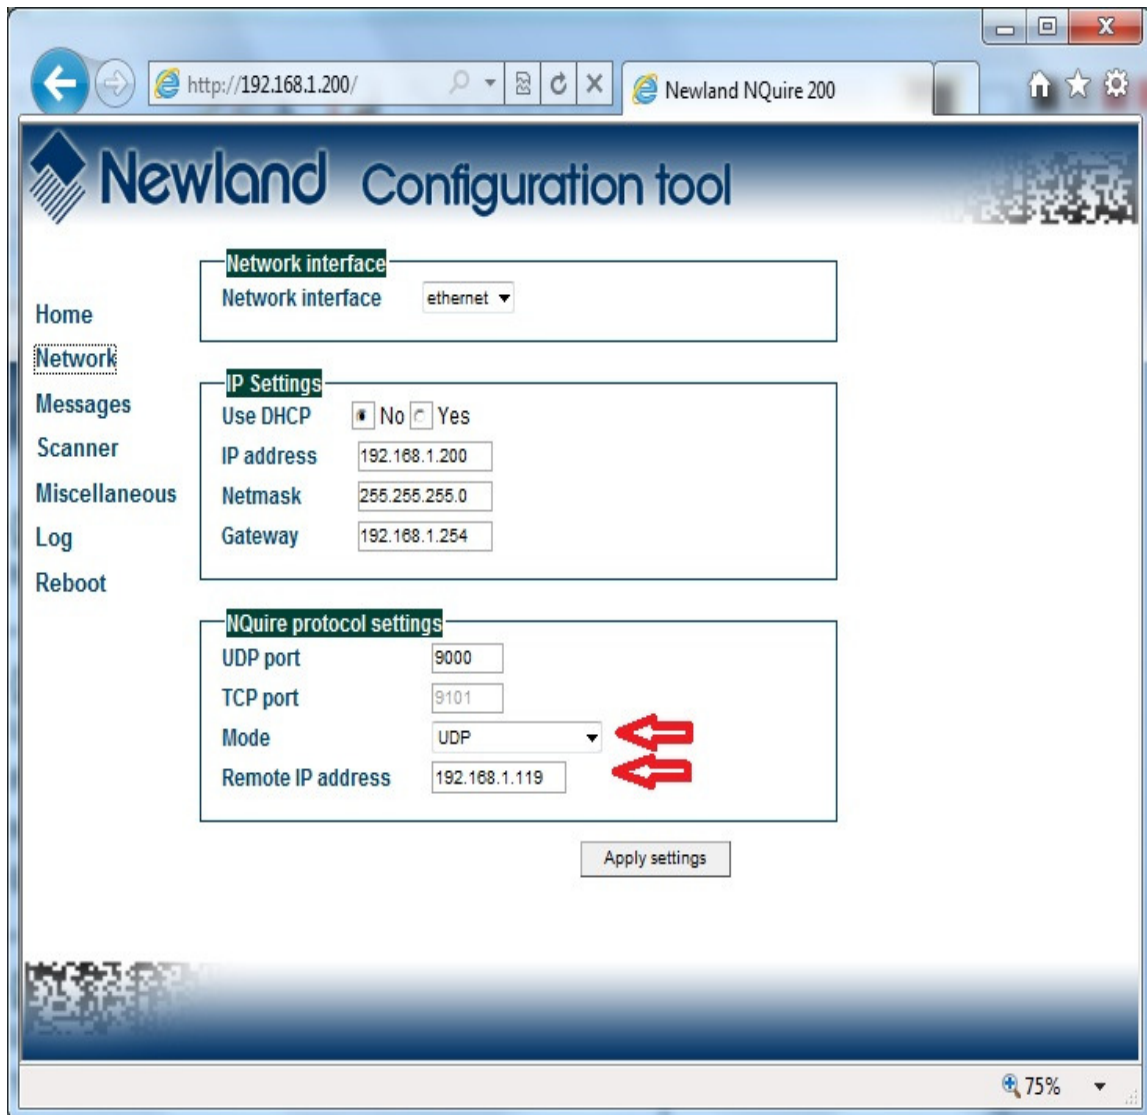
http://192.168.1.200/

Newland NQuire 200

Newland Configuration tool

Home
Network
Messages
Scanner
Miscellaneous
Log
Reboot

Network interface
Network interface ethernet

IP Settings
Use DHCP No Yes
IP address 192.168.1.200
Netmask 255.255.255.0
Gateway 192.168.1.254

NQuire protocol settings
UDP port 9000
TCP port 9101
Mode UDP
Remote IP address 192.168.1.119

Apply settings

75%